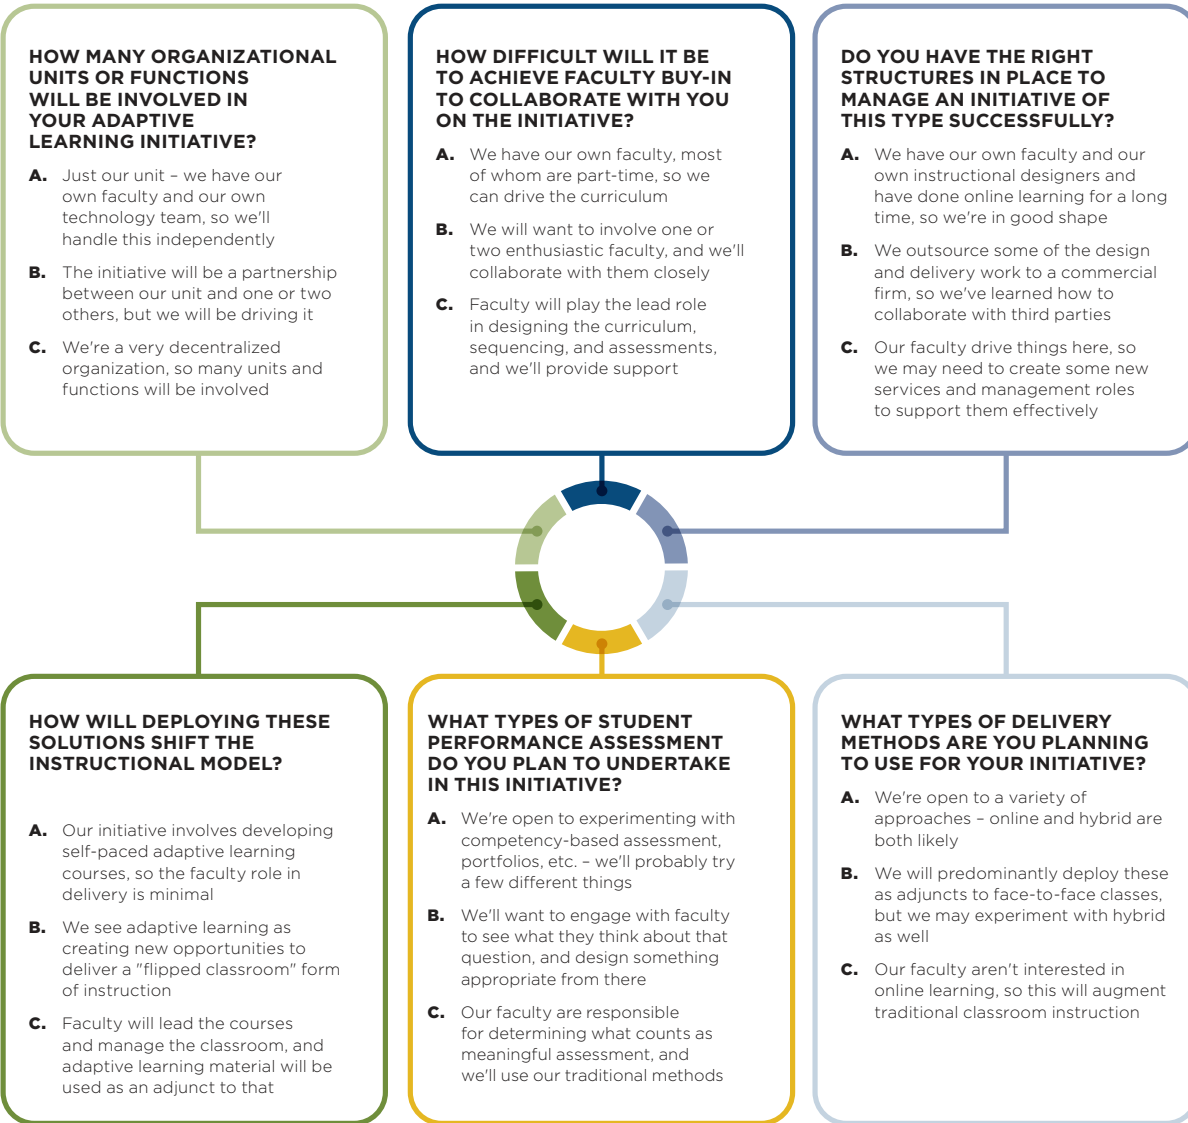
HOW MANY ORGANIZATIONAL UNITS OR FUNCTIONS WILL BE INVOLVED IN YOUR ADAPTIVE LEARNING INITIATIVE?

A. Just our unit – we have our own faculty and our own technology team, so we'll handle this independently

B. The initiative will be a partnership between our unit and one or two others, but we will be driving it

C. We're a very decentralized organization, so many units and functions will be involved

HOW DIFFICULT WILL IT BE TO ACHIEVE FACULTY BUY-IN TO COLLABORATE WITH YOU ON THE INITIATIVE?

A. We have our own faculty, most of whom are part-time, so we can drive the curriculum

B. We will want to involve one or two enthusiastic faculty, and we'll collaborate with them closely

C. Faculty will play the lead role in designing the curriculum, sequencing, and assessments, and we'll provide support

DO YOU HAVE THE RIGHT STRUCTURES IN PLACE TO MANAGE AN INITIATIVE OF THIS TYPE SUCCESSFULLY?

A. We have our own faculty and our own instructional designers and have done online learning for a long time, so we're in good shape

B. We outsource some of the design and delivery work to a commercial firm, so we've learned how to collaborate with third parties

C. Our faculty drive things here, so we may need to create some new services and management roles to support them effectively

HOW WILL DEPLOYING THESE SOLUTIONS SHIFT THE INSTRUCTIONAL MODEL?

A. Our initiative involves developing self-paced adaptive learning courses, so the faculty role in delivery is minimal

B. We see adaptive learning as creating new opportunities to deliver a "flipped classroom" form of instruction

C. Faculty will lead the courses and manage the classroom, and adaptive learning material will be used as an adjunct to that

WHAT TYPES OF STUDENT PERFORMANCE ASSESSMENT DO YOU PLAN TO UNDERTAKE IN THIS INITIATIVE?

A. We're open to experimenting with competency-based assessment, portfolios, etc. – we'll probably try a few different things

B. We'll want to engage with faculty to see what they think about that question, and design something appropriate from there

C. Our faculty are responsible for determining what counts as meaningful assessment, and we'll use our traditional methods

WHAT TYPES OF DELIVERY METHODS ARE YOU PLANNING TO USE FOR YOUR INITIATIVE?

A. We're open to a variety of approaches – online and hybrid are both likely

B. We will predominantly deploy these as adjuncts to face-to-face classes, but we may experiment with hybrid as well

C. Our faculty aren't interested in online learning, so this will augment traditional classroom instruction